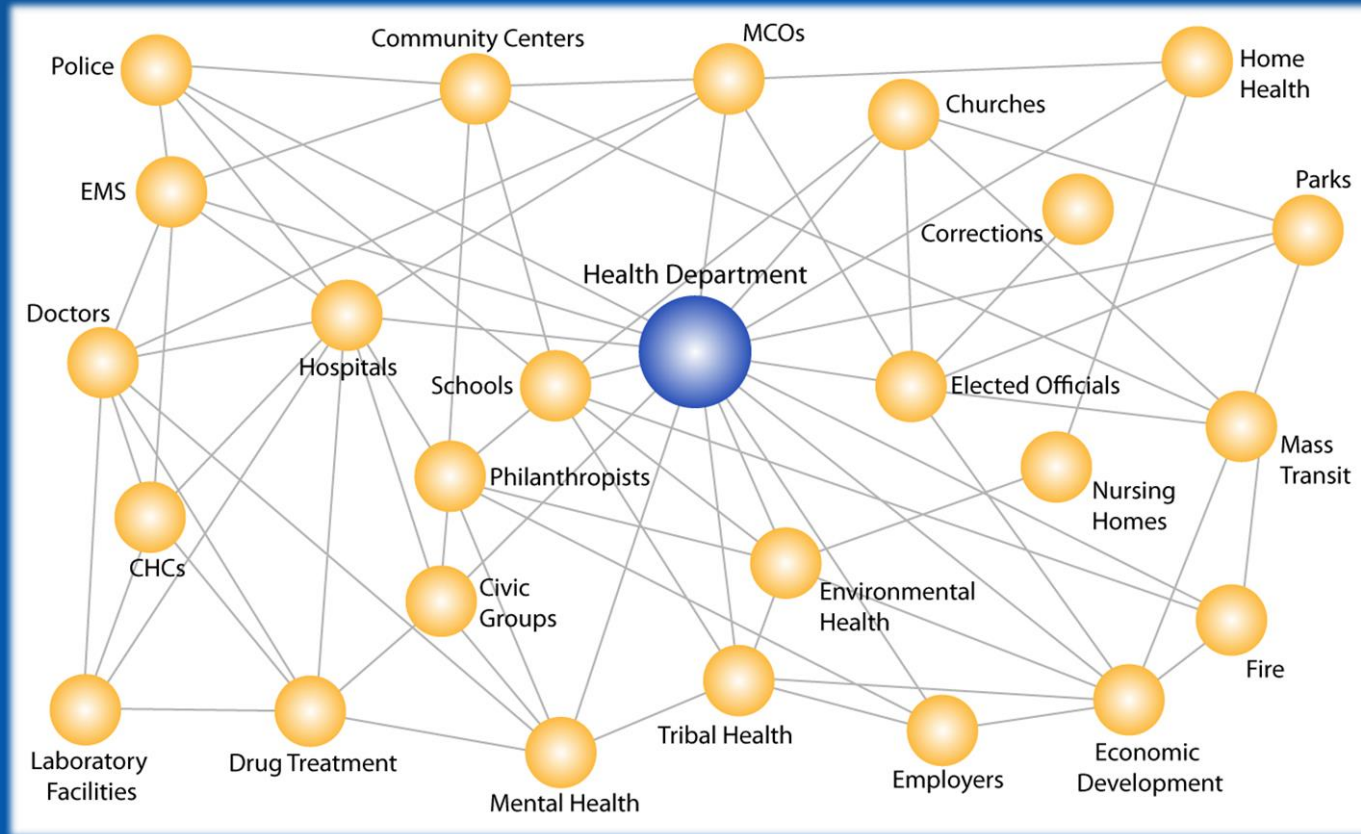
Community Centers
MCOs
Police
Home Health
Churches
EMS
Parks
Corrections
Health Department
Doctors
Hospitals
Schools
Elected Officials
Mass Transit
Philanthropists
Nursing Homes
CHCs
Civic Groups
Environmental Health
Fire
Tribal Health
Laboratory Facilities
Drug Treatment
Mental Health
Employers
Economic Development